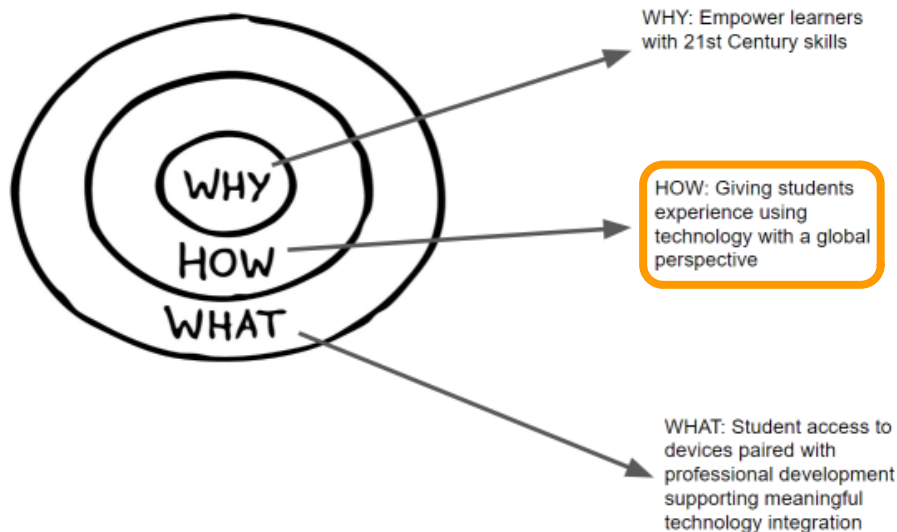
WHY

HOW

WHAT

WHY: Empower learners with 21st Century skills

HOW: Giving students experience using technology with a global perspective

WHAT: Student access to devices paired with professional development supporting meaningful technology integration